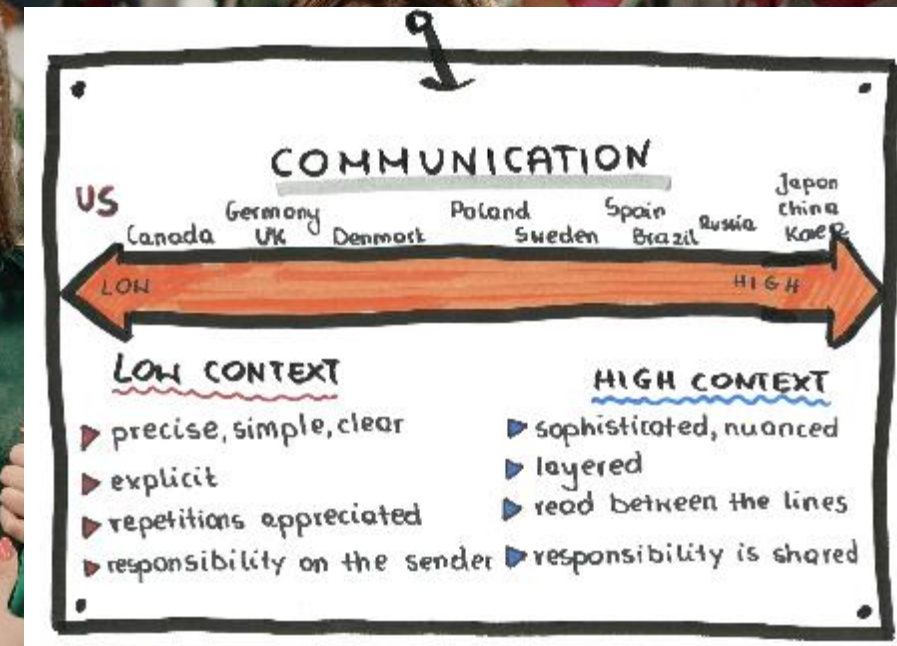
COMMUNICATION

US
Canada
Germany
UK
Denmark
Poland
Sweden
Spain
Brazil
Russia
Japan
China
Korea

LOW
HIGH

LOW CONTEXT
precise, simple, clear
explicit
repetitions appreciated
responsibility on the sender

HIGH CONTEXT
sophisticated, nuanced
layered
read between the lines
responsibility is shared